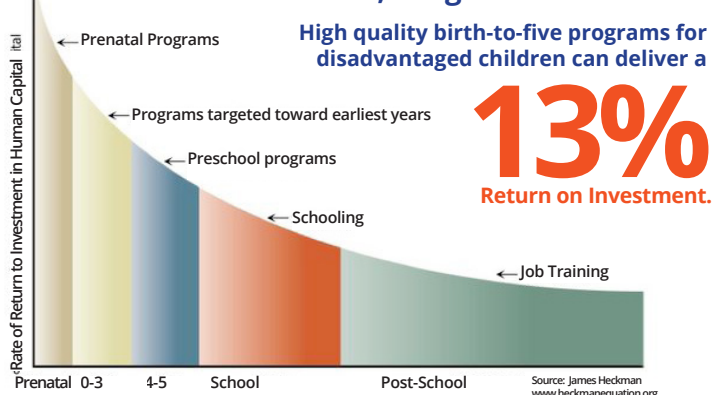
High quality birth-to-five programs for disadvantaged children can deliver a

13%

Return on Investment.

Rate of Return to Investment in Human Capital

ital

Prenatal Programs

Programs targeted toward earliest years

Preschool programs

Schooling

Job Training

Prenatal 0-3 4-5 School Post-School

Source: James Heckman
www.heckmanequation.org